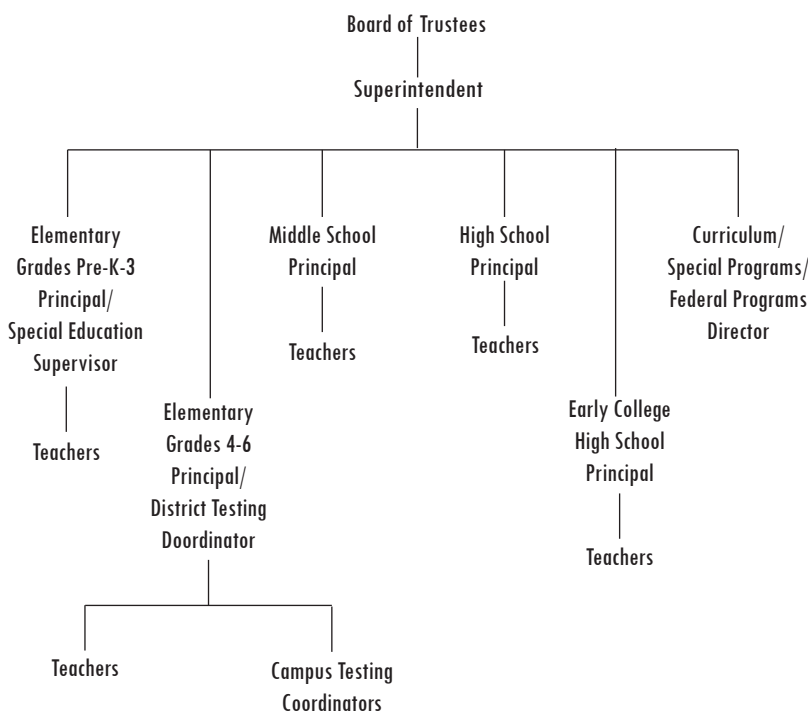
Board of Trustees

Superintendent

Elementary Grades Pre-K-3 Principal/ Special Education Supervisor

Teachers

Elementary Grades 4-6 Principal/ District Testing Doordinator

Teachers

Campus Testing Coordinators

Middle School Principal

Teachers

High School Principal

Teachers

Early College High School Principal

Teachers

Curriculum/ Special Programs/ Federal Programs Director